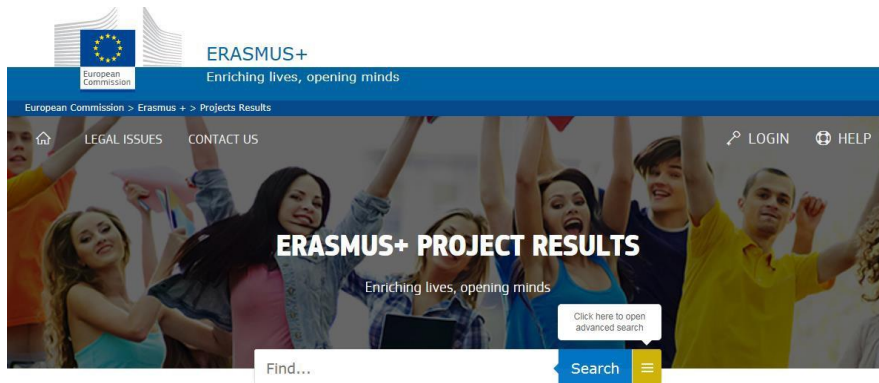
European Commission

ERASMUS+

Enriching lives, opening minds

European Commission > Erasmus + > Projects Results

LEGAL ISSUES CONTACT US

LOGIN HELP

ERASMUS+ PROJECT RESULTS

Enriching lives, opening minds

Click here to open advanced search

Find...

Search